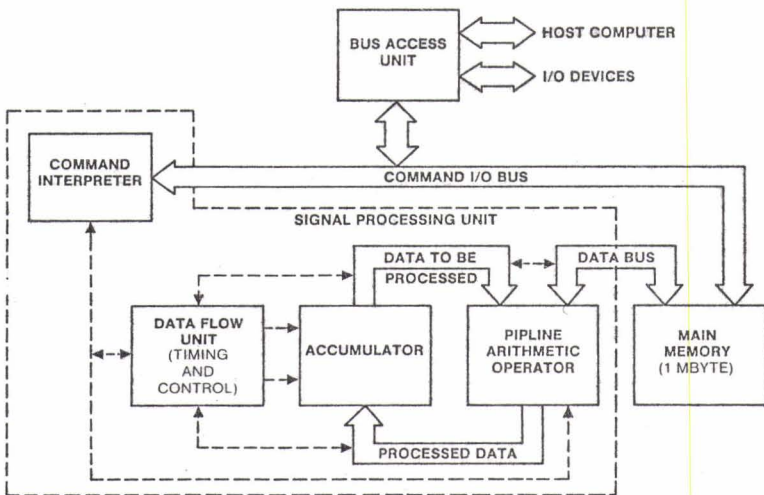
BUS ACCESS UNIT

HOST COMPUTER

I/O DEVICES

COMMAND INTERPRETER

COMMAND I/O BUS

SIGNAL PROCESSING UNIT

DATA TO BE PROCESSED

DATA BUS

DATA FLOW UNIT (TIMING AND CONTROL)

ACCUMULATOR

PIPLINE ARITHMETIC OPERATOR

MAIN MEMORY (1 MBYTE)

PROCESSED DATA